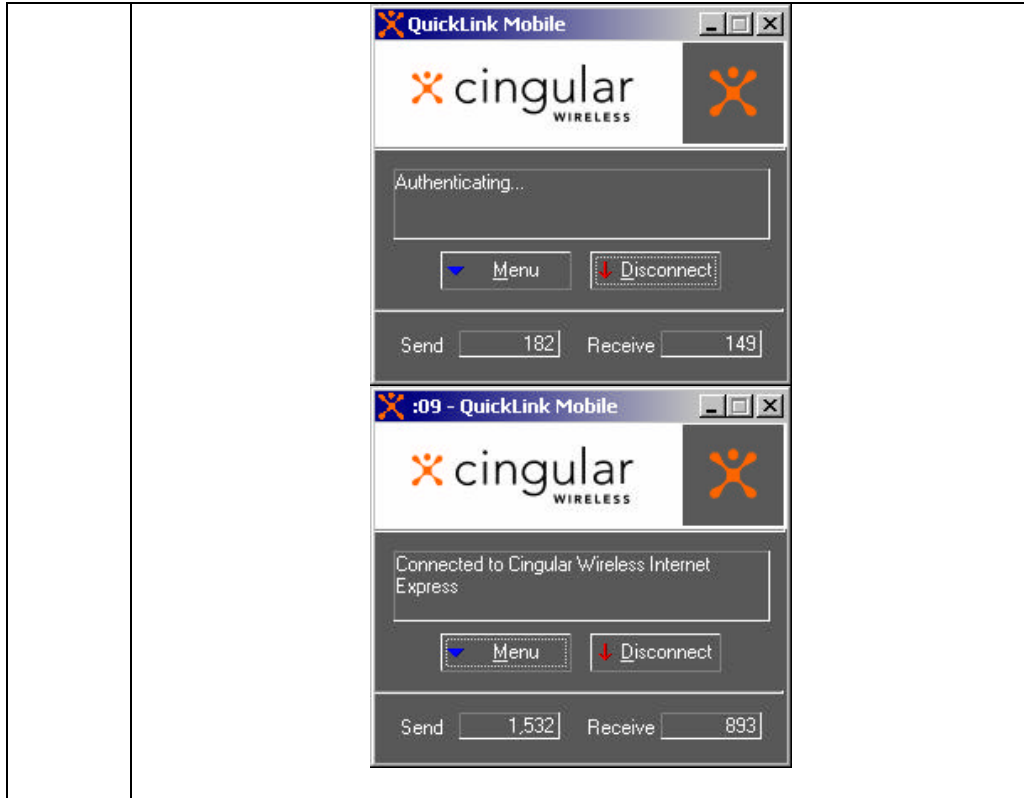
QuickLink Mobile

cingular WIRELESS

Authenticating...

Menu

Disconnect

Send 182 Receive 149

:09 - QuickLink Mobile

cingular WIRELESS

Connected to Cingular Wireless Internet Express

Menu

Disconnect

Send 1,532 Receive 893